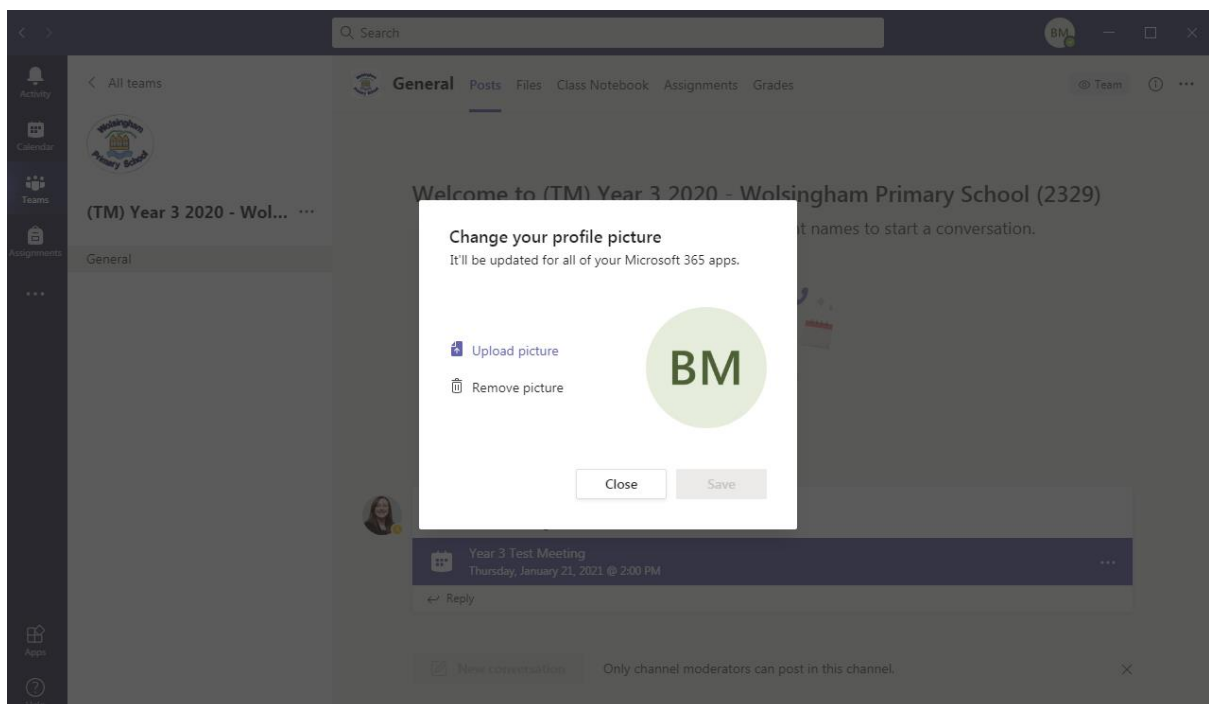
Search

BM

Activity

Calendar

Teams

Assignments

...

Apps

< All teams

Wolsingham Primary School

(TM) Year 3 2020 - Wol... ···

General

General Posts Files Class Notebook Assignments Grades

Team

Welcome to (TM) Year 3 2020 - Wolsingham Primary School (2329)

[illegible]t names to start a conversation.

Change your profile picture

It'll be updated for all of your Microsoft 365 apps.

Upload picture

Remove picture

BM

Close

Save

Year 3 Test Meeting

Thursday, January 21, 2021 @ 2:00 PM

Reply

New conversation

Only channel moderators can post in this channel.